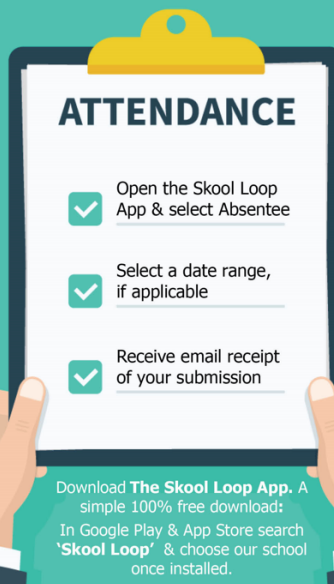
ATTENDANCE

Open the Skool Loop App & select Absentee

Select a date range, if applicable

Receive email receipt of your submission

Download **The Skool Loop App.** A simple 100% free download:

In Google Play & App Store search **'Skool Loop'** & choose our school once installed.